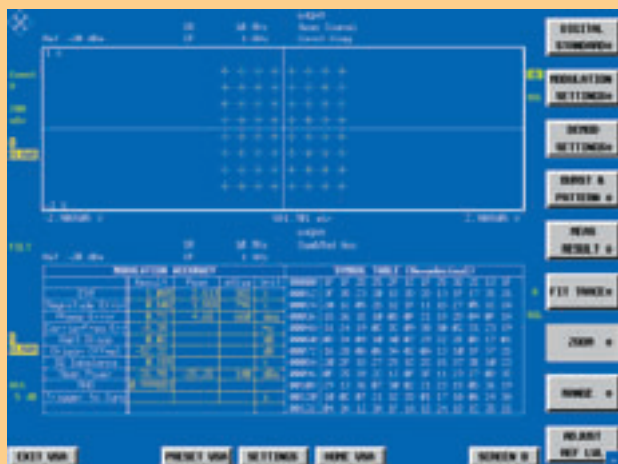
DIGITAL STANDARDS

MODULATION SETTINGS

DEMOD SETTINGS

BURST & PATTERN

MEAS RESULT

FIT TRACE

ZOOM

RANGE

ADJUST REF LVL

MODULATION ACCURACY

SYMBOL TABLE (Hexadecimal)

EXIT VSA

PRESET VSA

SETTINGS

HOME VSA

SCREEN B

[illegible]